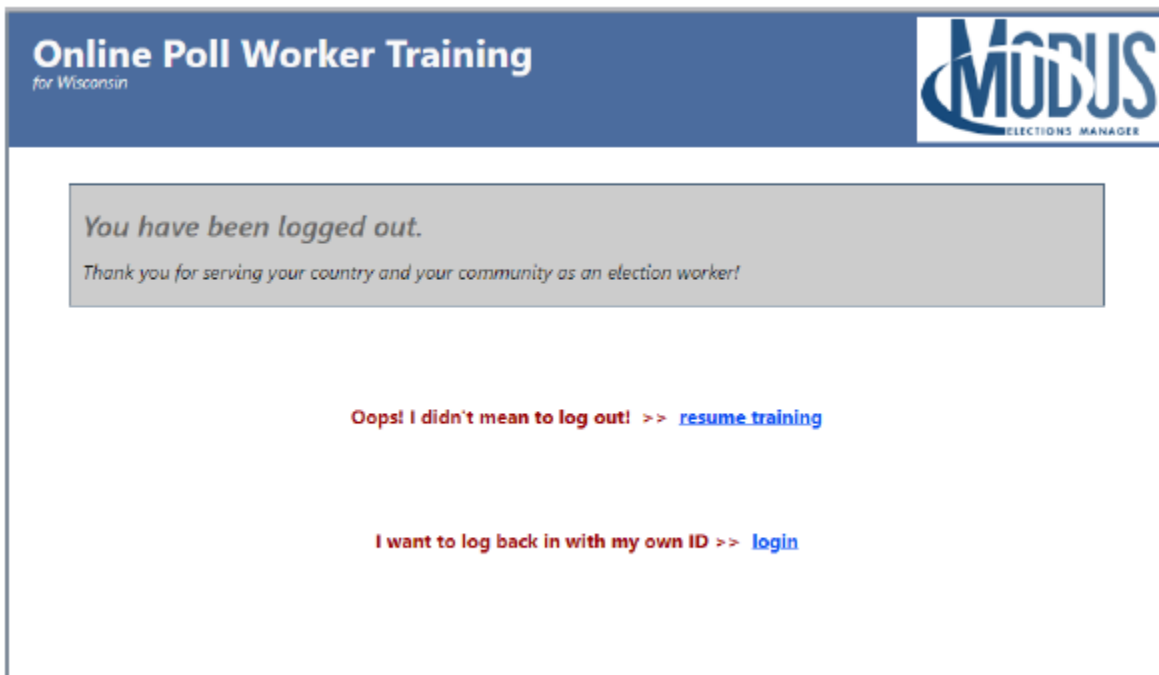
Online Poll Worker Training
for Wisconsin

MOBUS
ELECTIONS MANAGER

You have been logged out.

Thank you for serving your country and your community as an election worker!

Oops! I didn't mean to log out! >> resume training

I want to log back in with my own ID >> login